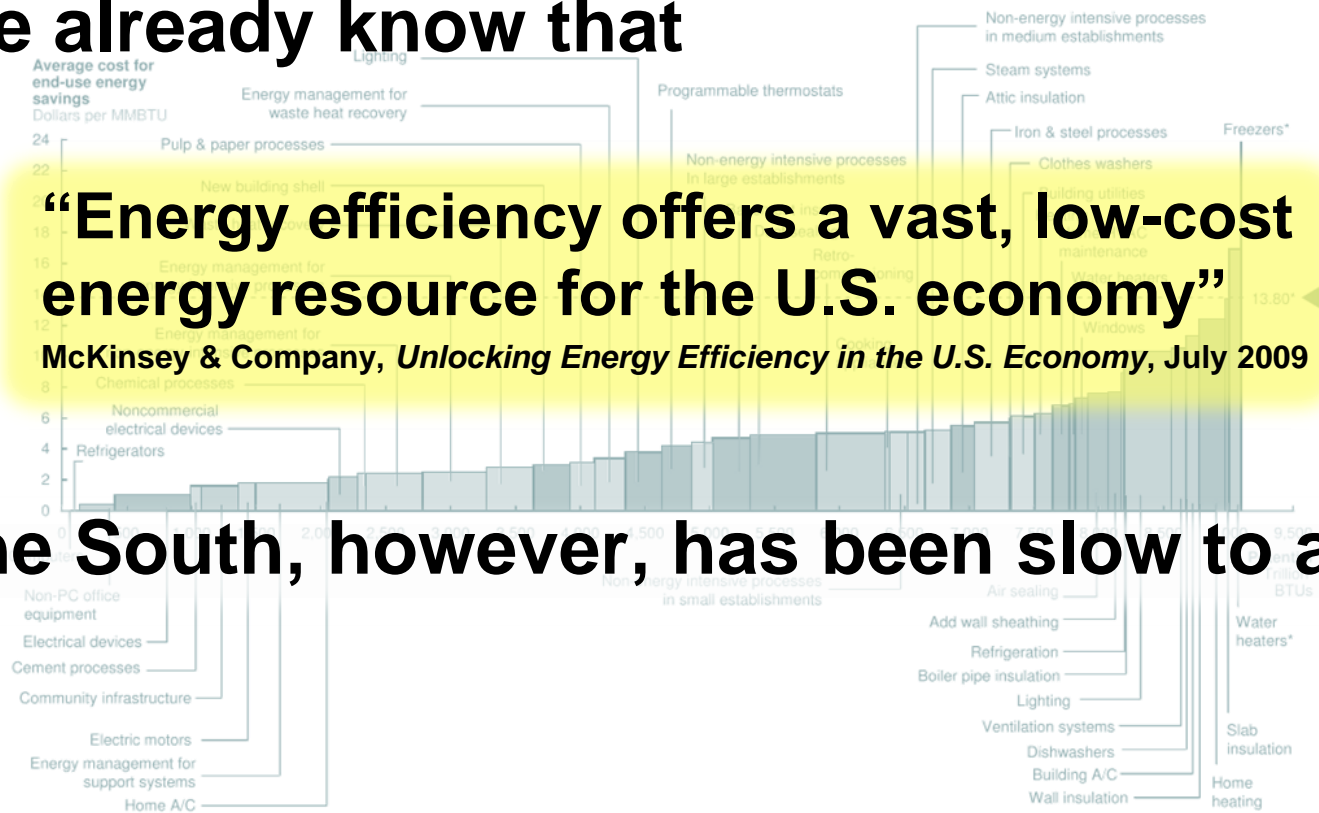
e already know that

Average cost for end-use energy savings
Dollars per MMBTU

24
22
20
18
16
14
12
10
8
6
4
2
0

Lighting
Energy management for waste heat recovery
Pulp & paper processes
New building shell
Energy management for
Energy management for
Chemical processes
Noncommercial electrical devices
Refrigerators
Programmable thermostats
Non-energy intensive processes in large establishments
Retro-
Cooking
Non-energy intensive processes in medium establishments
Steam systems
Attic insulation
Iron & steel processes
Clothes washers
Building utilities
maintenance
Water heaters
Windows
Freezers*
13.80*

“Energy efficiency offers a vast, low-cost energy resource for the U.S. economy”
McKinsey & Company, *Unlocking Energy Efficiency in the U.S. Economy*, July 2009

0 1,000 2,000 2,500 3,000 3,500 4,000 4,500 5,000 5,500 6,000 6,500 7,000 7,500 8,000 8,500 9,000 9,500

he South, however, has been slow to a

Non-PC office equipment
Electrical devices
Cement processes
Community infrastructure
Electric motors
Energy management for support systems
Home A/C
Non-energy intensive processes in small establishments
Air sealing
Add wall sheathing
Refrigeration
Boiler pipe insulation
Lighting
Ventilation systems
Dishwashers
Building A/C
Wall insulation
Water heaters*
Slab insulation
Home heating
trillion BTUs